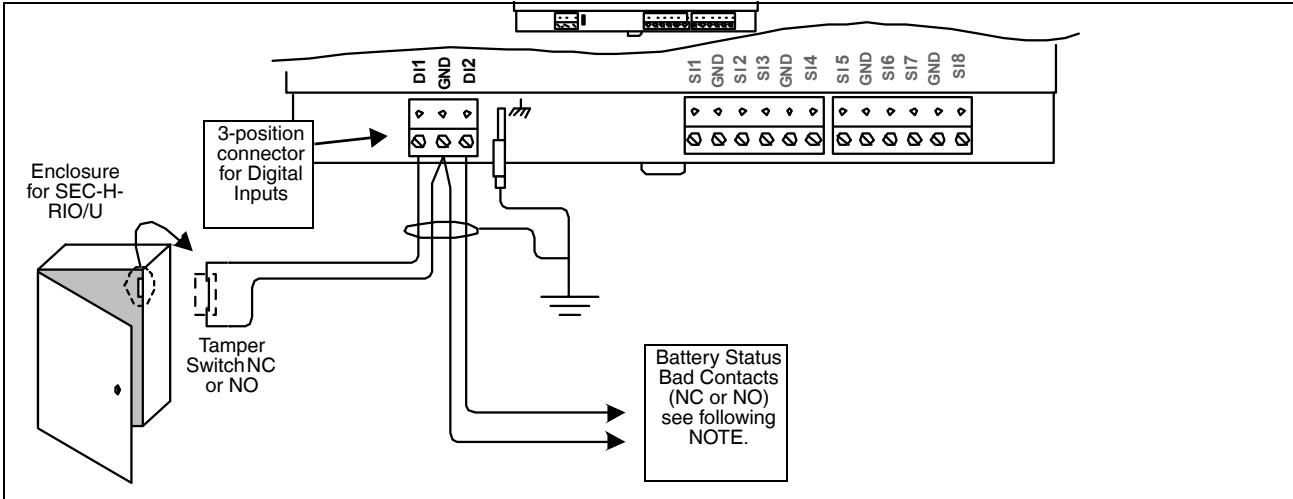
DI1
GND
DI2

SI1
GND
SI2
SI3
GND
SI4

SI5
GND
SI6
SI7
GND
SI8

3-position connector for Digital Inputs

Enclosure for SEC-H-RIO/U

Tamper Switch NC or NO

Battery Status Bad Contacts (NC or NO) see following NOTE.